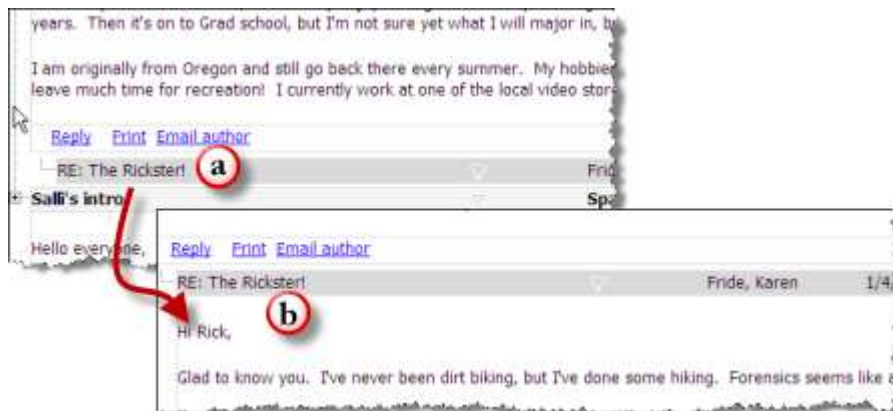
years. Then it's on to Grad school, but I'm not sure yet what I will major in, b

I am originally from Oregon and still go back there every summer. My hobbie leave much time for recreation! I currently work at one of the local video stor

Reply Print Email author

RE: The Rickster! a Frid

Salli's intro Sp

Hello everyone,

Reply Print Email author

RE: The Rickster! Fride, Karen 1/4

b

Hi Rick,

Glad to know you. I've never been dirt biking, but I've done some hiking. Forensics seems like